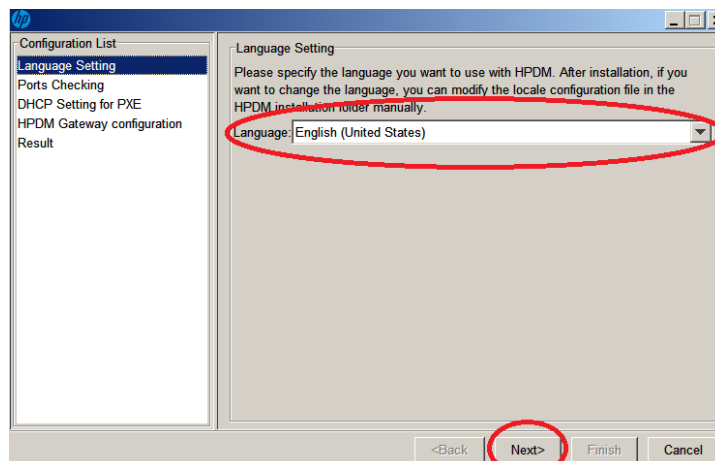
hp

Configuration List
Language Setting
Ports Checking
DHCP Setting for PXE
HPDM Gateway configuration
Result

Language Setting
Please specify the language you want to use with HPDM. After installation, if you want to change the language, you can modify the locale configuration file in the HPDM installation folder manually.
Language: English (United States)

<Back Next> Finish Cancel